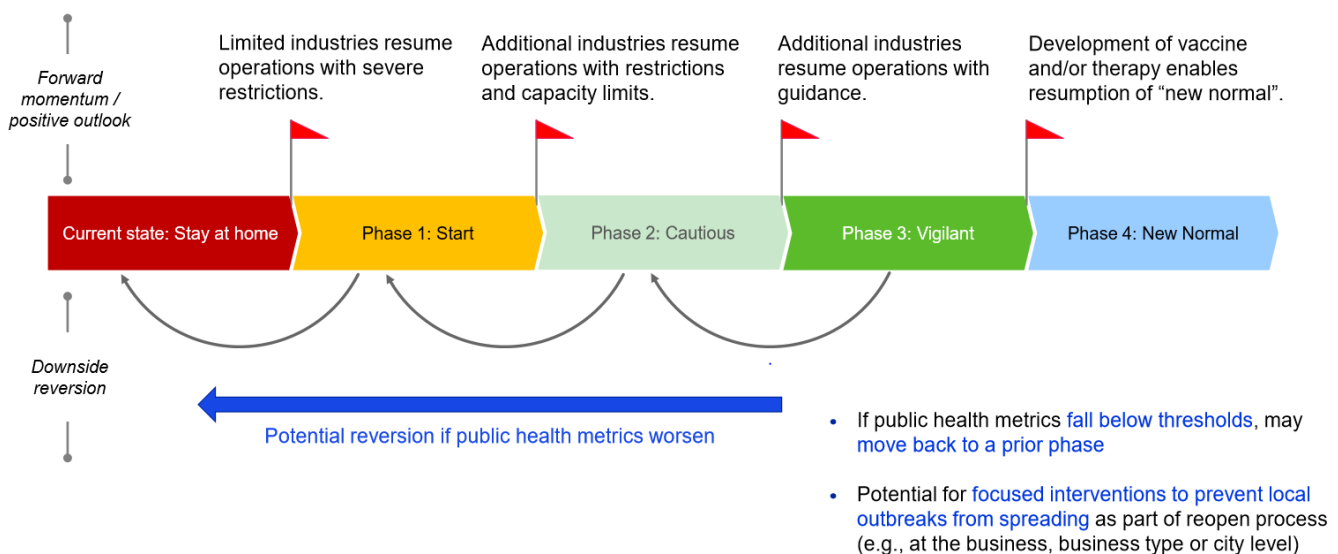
Forward momentum / positive outlook

Limited industries resume operations with severe restrictions.

Additional industries resume operations with restrictions and capacity limits.

Additional industries resume operations with guidance.

Development of vaccine and/or therapy enables resumption of "new normal".

Current state: Stay at home

Phase 1: Start

Phase 2: Cautious

Phase 3: Vigilant

Phase 4: New Normal

Downside reversion

Potential reversion if public health metrics worsen

- If public health metrics fall below thresholds, may move back to a prior phase

- Potential for focused interventions to prevent local outbreaks from spreading as part of reopen process (e.g., at the business, business type or city level)